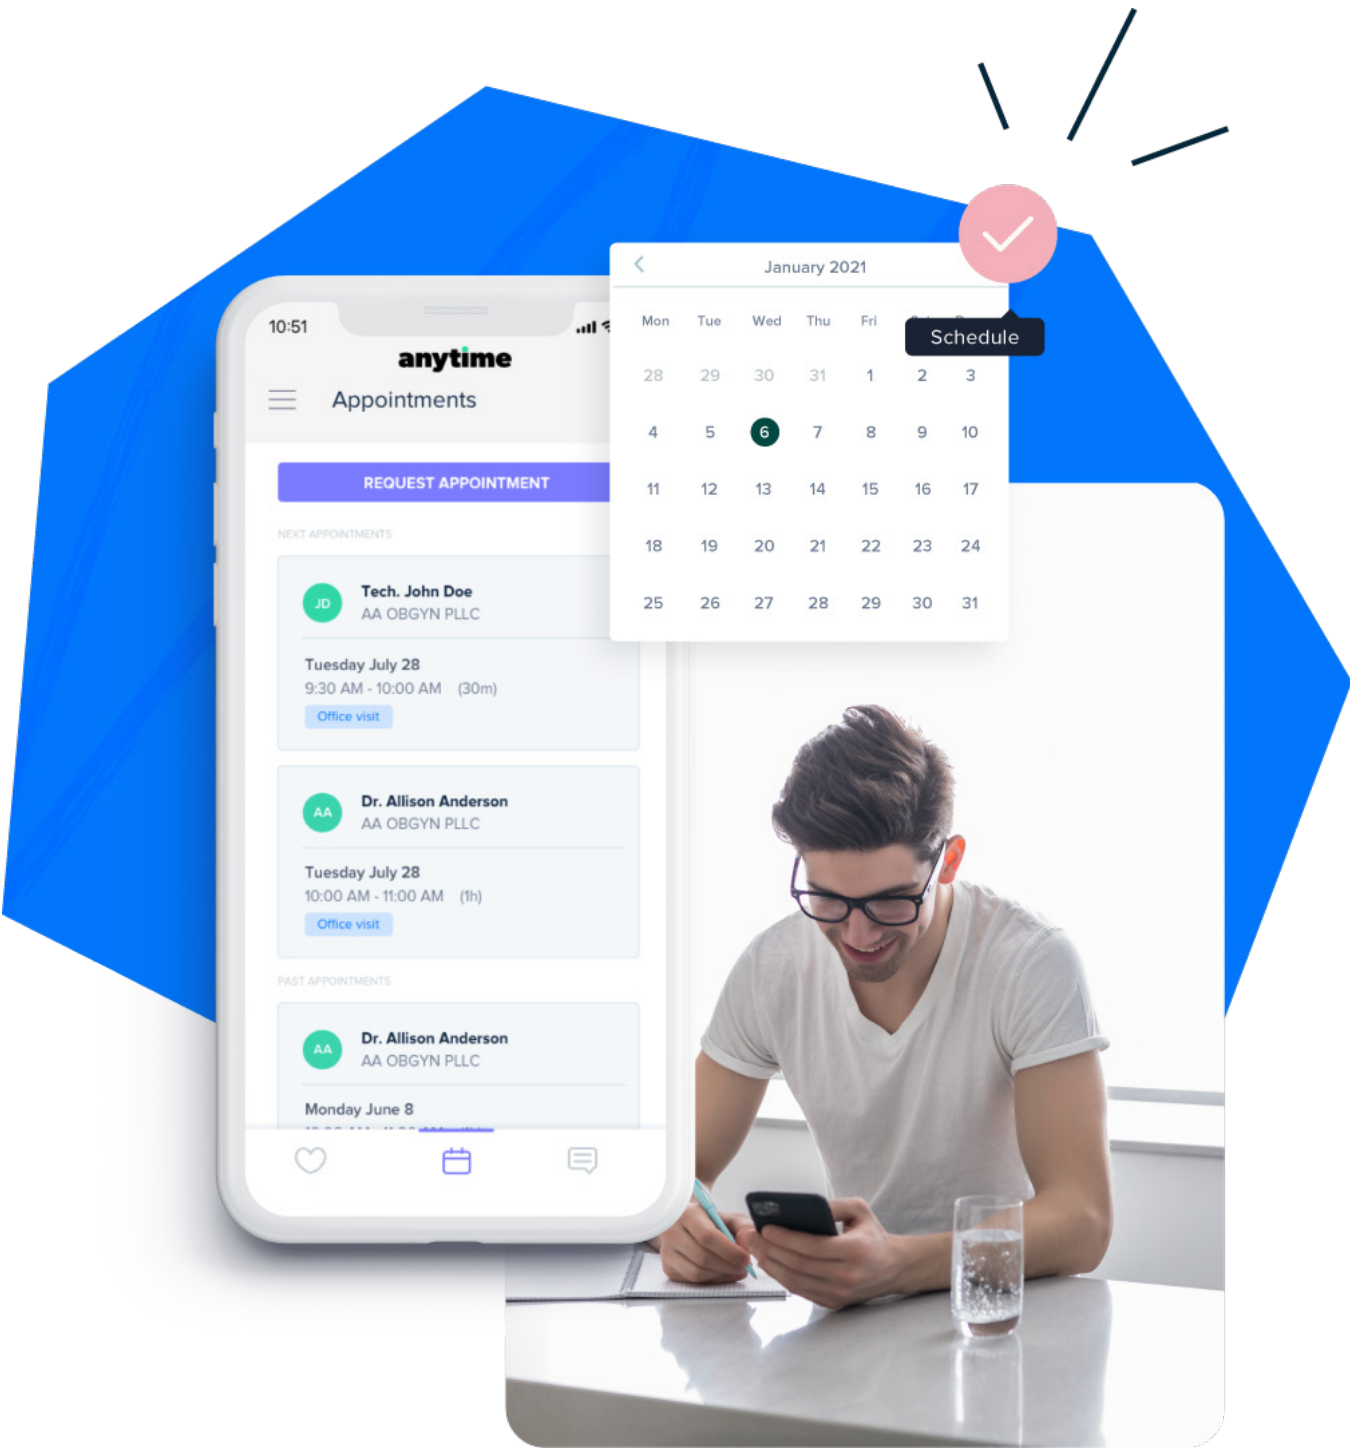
10:51

anytime

Appointments

REQUEST APPOINTMENT

NEXT APPOINTMENTS

JD Tech. John Doe
AA OBGYN PLLC

Tuesday July 28
9:30 AM - 10:00 AM (30m)
Office visit

AA Dr. Allison Anderson
AA OBGYN PLLC

Tuesday July 28
10:00 AM - 11:00 AM (1h)
Office visit

PAST APPOINTMENTS

AA Dr. Allison Anderson
AA OBGYN PLLC

Monday June 8

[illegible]

January 2021

| Mon | Tue | Wed | Thu | Fri | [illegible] | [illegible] |
|---|---|---|---|---|---|---|
| 28 | 29 | 30 | 31 | 1 | 2 | 3 |
| 4 | 5 | 6 | 7 | 8 | 9 | 10 |
| 11 | 12 | 13 | 14 | 15 | 16 | 17 |
| 18 | 19 | 20 | 21 | 22 | 23 | 24 |
| 25 | 26 | 27 | 28 | 29 | 30 | 31 |

Schedule